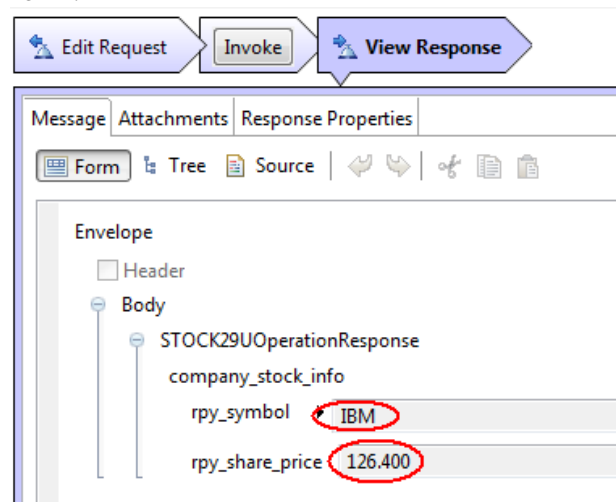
Edit Request

Invoke

View Response

Message

Attachments

Response Properties

Form

Tree

Source

Envelope

Header

Body

STOCK29UOperationResponse

company_stock_info

rpy_symbol

IBM

rpy_share_price

126.400